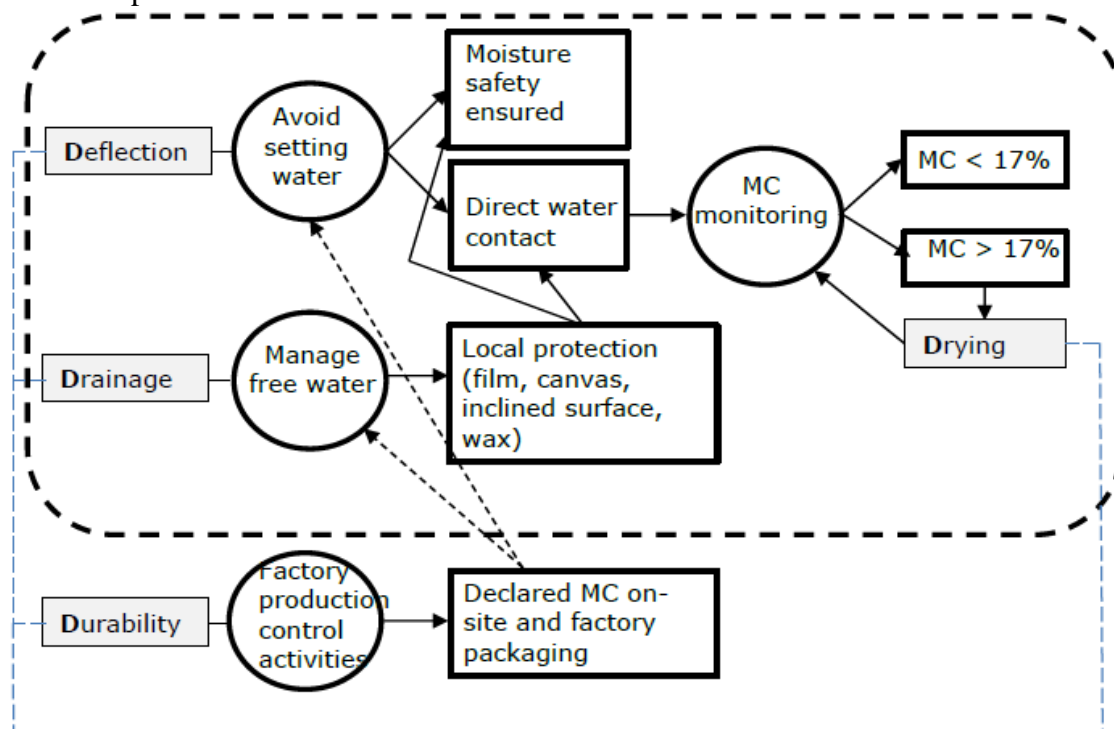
Deflection

Avoid setting water

Moisture safety ensured

Direct water contact

MC monitoring

MC < 17%

MC > 17%

Drying

Drainage

Manage free water

Local protection (film, canvas, inclined surface, wax)

Durability

Factory production control activities

Declared MC on-site and factory packaging